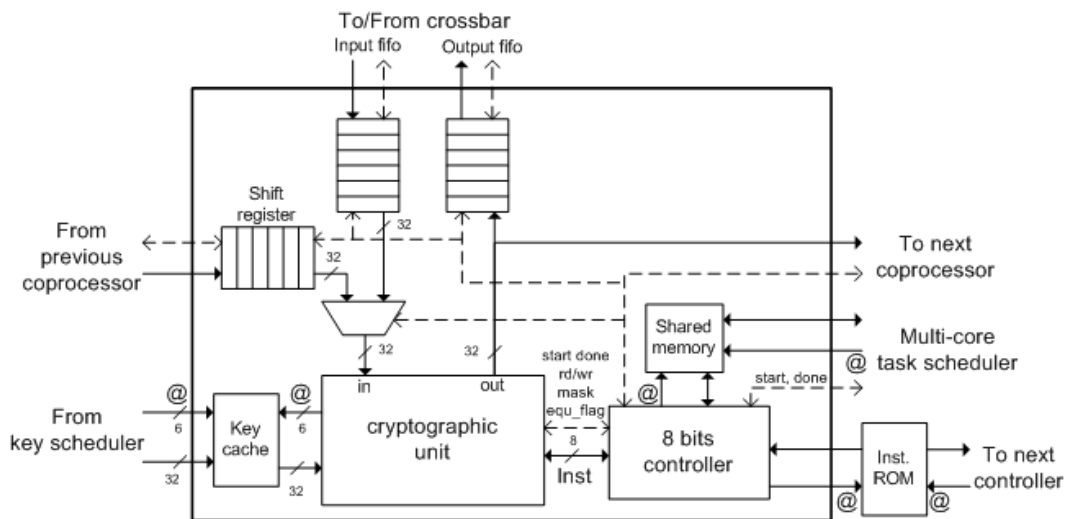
To/From crossbar
Input fifo
Output fifo

Shift register
32
From previous coprocessor
32
To next coprocessor
32
Shared memory
Multi-core
@ task scheduler
32
start done
rd/wr
mask
equ_flag
@
@
@
From key scheduler
6
Key cache
6
in
out
cryptographic unit
start, done
32
32
8
Inst
8 bits controller
Inst. ROM
To next controller
@
@